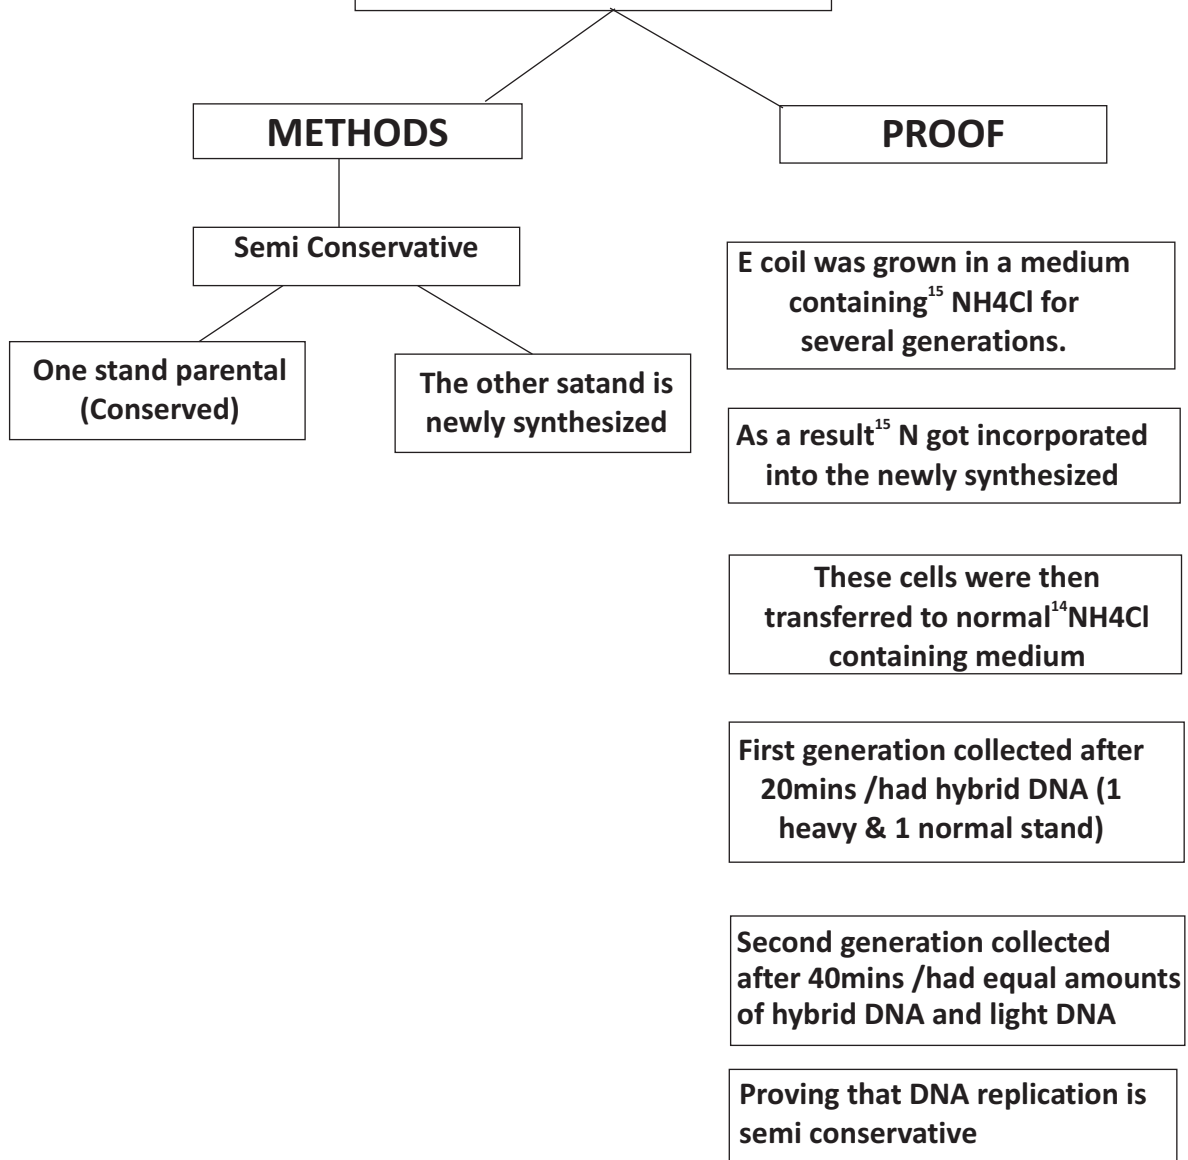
METHODS

Semi Conservative

One stand parental (Conserved)

The other satand is newly synthesized

PROOF

E coil was grown in a medium containing$^{15}$ NH4Cl for several generations.

As a result$^{15}$ N got incorporated into the newly synthesized

These cells were then transferred to normal$^{14}$NH4Cl containing medium

First generation collected after 20mins /had hybrid DNA (1 heavy & 1 normal stand)

Second generation collected after 40mins /had equal amounts of hybrid DNA and light DNA

Proving that DNA replication is semi conservative